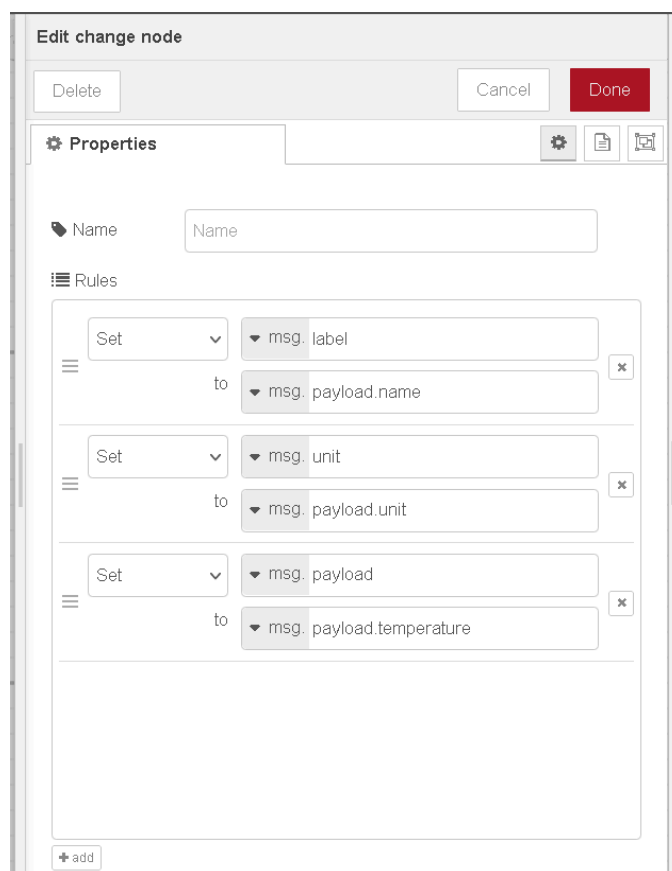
Edit change node

Delete

Cancel

Done

Properties

Name

Name

Rules

Set

msg. label

to

msg. payload.name

Set

msg. unit

to

msg. payload.unit

Set

msg. payload

to

msg. payload.temperature

add